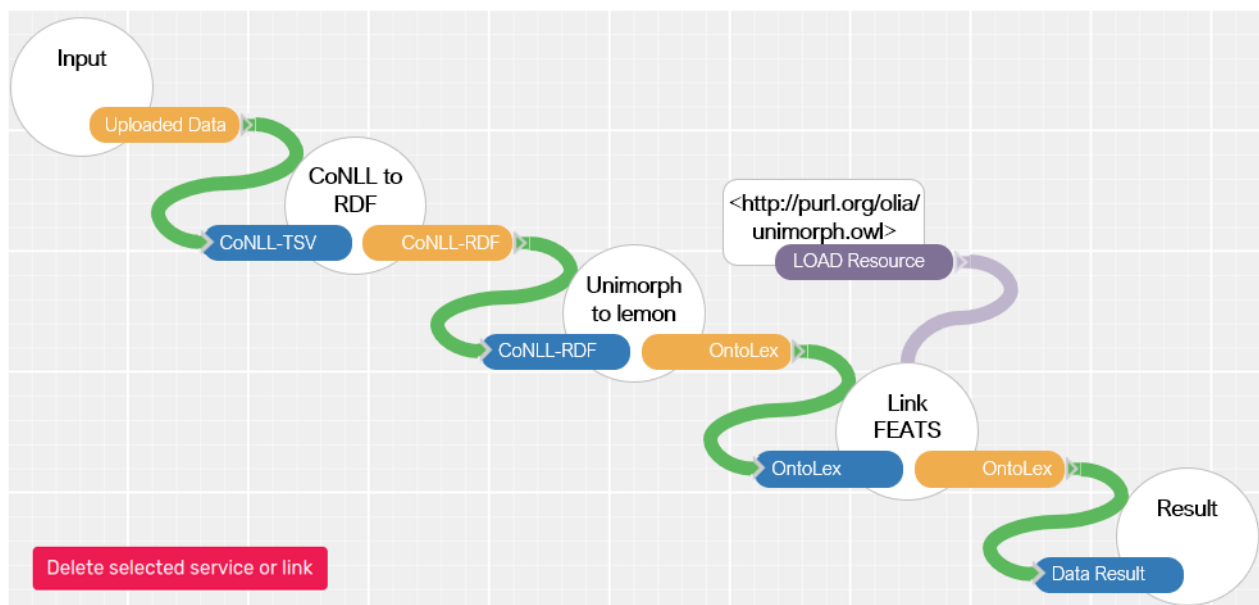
Input

Uploaded Data

CoNLL to RDF

CoNLL-TSV

CoNLL-RDF

<http://purl.org/olia/unimorph.owl>

LOAD Resource

Unimorph to lemon

CoNLL-RDF

OntoLex

Link FEATS

OntoLex

OntoLex

Result

Data Result

Delete selected service or link